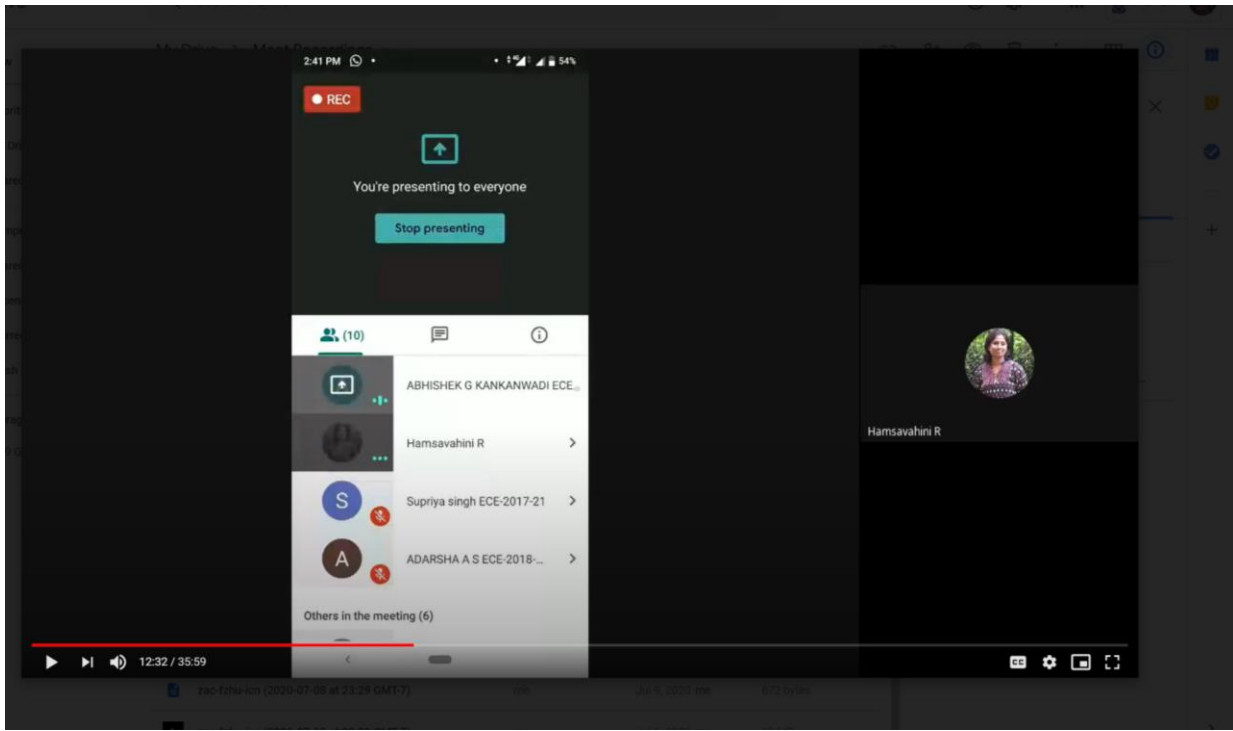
2:41 PM

54%

REC

You're presenting to everyone

Stop presenting

(10)

ABHISHEK G KANKANWADI ECE...

Hamsavahini R

S

Supriya singh ECE-2017-21

A

ADARSHA A S ECE-2018-...

Others in the meeting (6)

Hamsavahini R

12:32 / 35:59

CC

zac-fzhu-icn (2020-07-08 at 23:29 GMT-7)